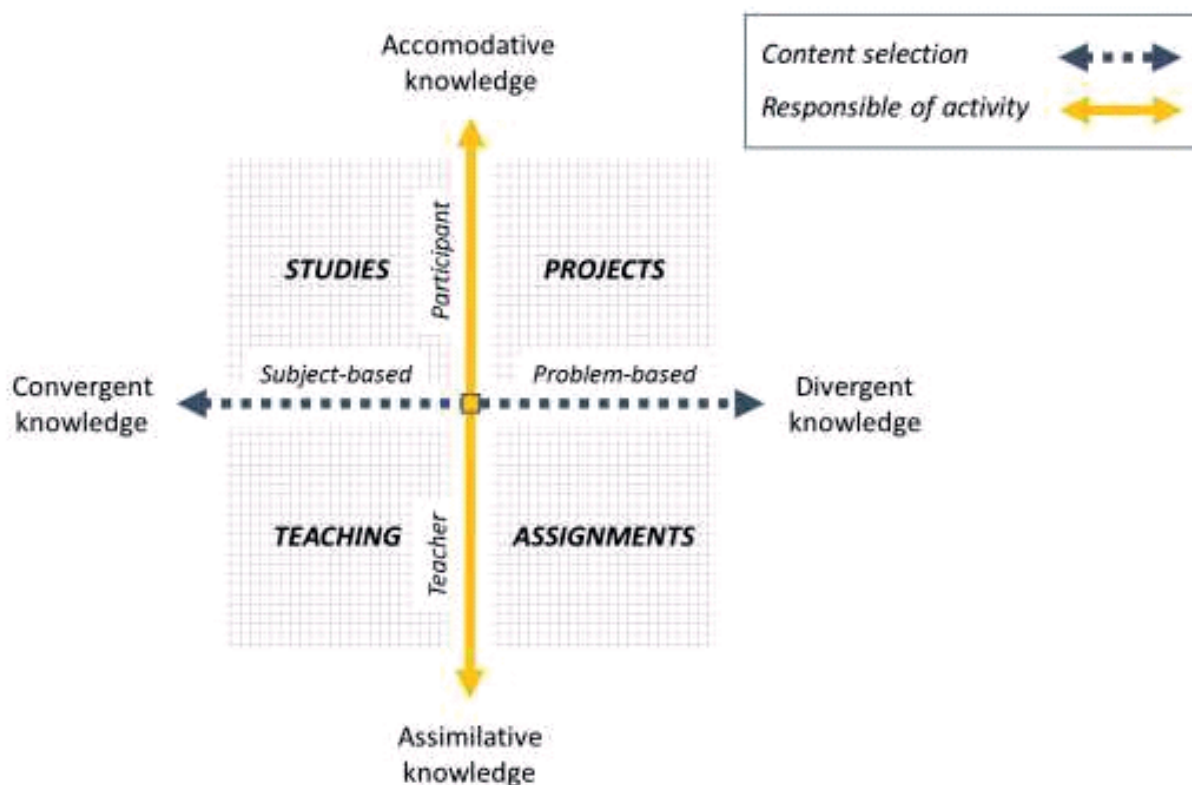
Accomodative knowledge

Content selection
Responsible of activity

Participant

STUDIES

PROJECTS

Subject-based

Problem-based

Convergent knowledge

Divergent knowledge

TEACHING

ASSIGNMENTS

Teacher

Assimilative knowledge